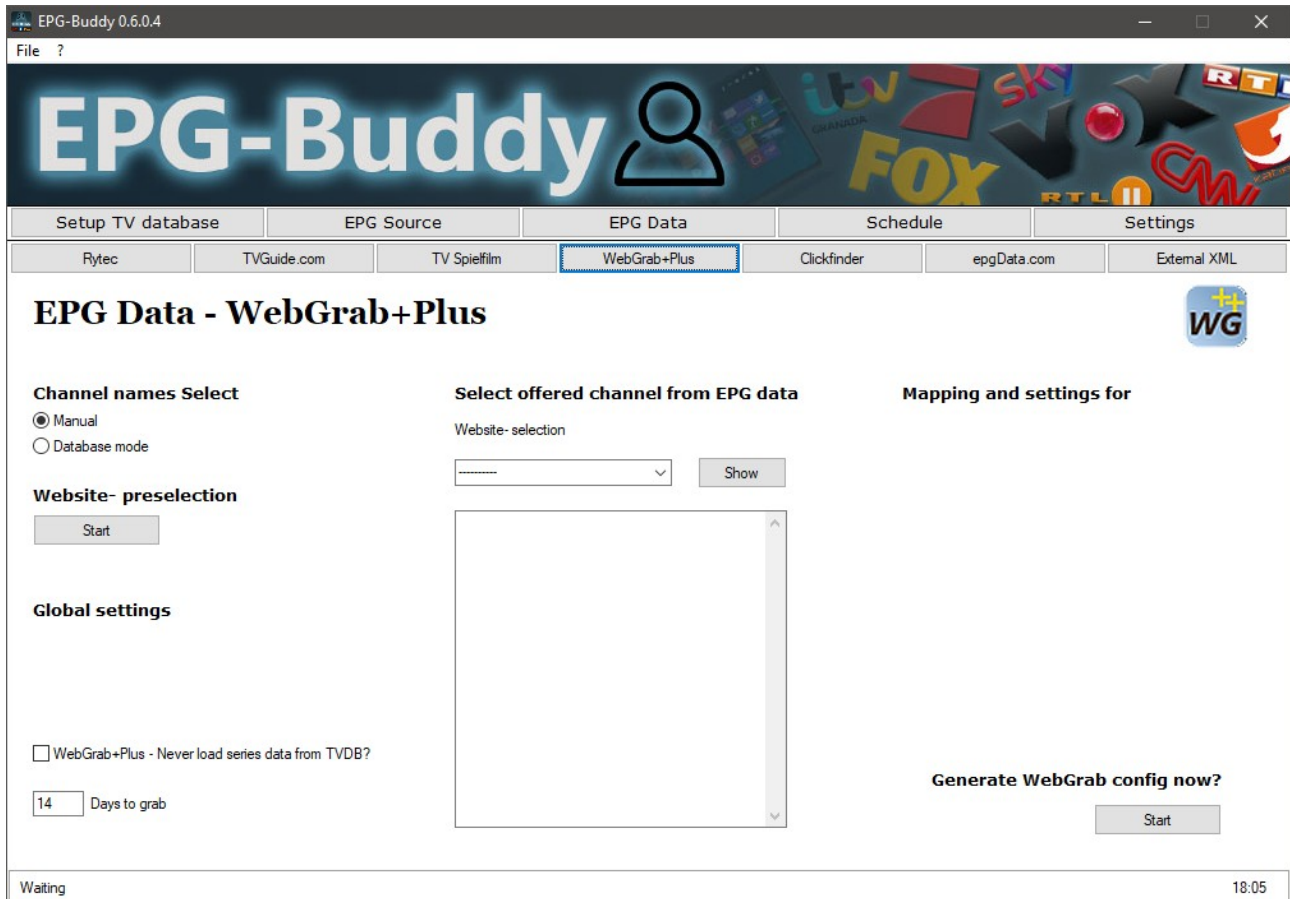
EPG-Buddy 0.6.0.4

File ?

EPG-Buddy

itv GRANADA FOX sky VOX RTL CNN RTL II

Setup TV database | EPG Source | EPG Data | Schedule | Settings

Rytec | TVGuide.com | TV Spielfilm | WebGrab+Plus | Clickfinder | epgData.com | External XML

EPG Data - WebGrab+Plus

WG

Channel names Select

Manual

Database mode

Website- preselection

Start

Global settings

WebGrab+Plus - Never load series data from TVDB?

14 Days to grab

Select offered channel from EPG data

Website- selection

----------

Show

Mapping and settings for

Generate WebGrab config now?

Start

Waiting

18:05